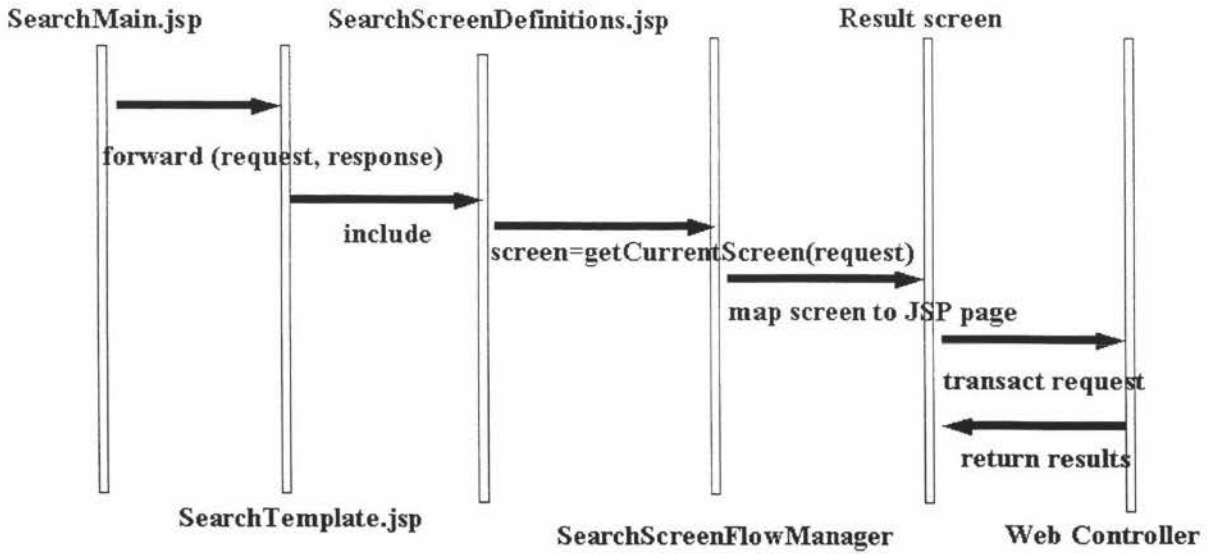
SearchMain.jsp

SearchScreenDefinitions.jsp

Result screen

forward (request, response)

include

screen=getCurrentScreen(request)

map screen to JSP page

transact request

return results

SearchTemplate.jsp

SearchScreenFlowManager

Web Controller